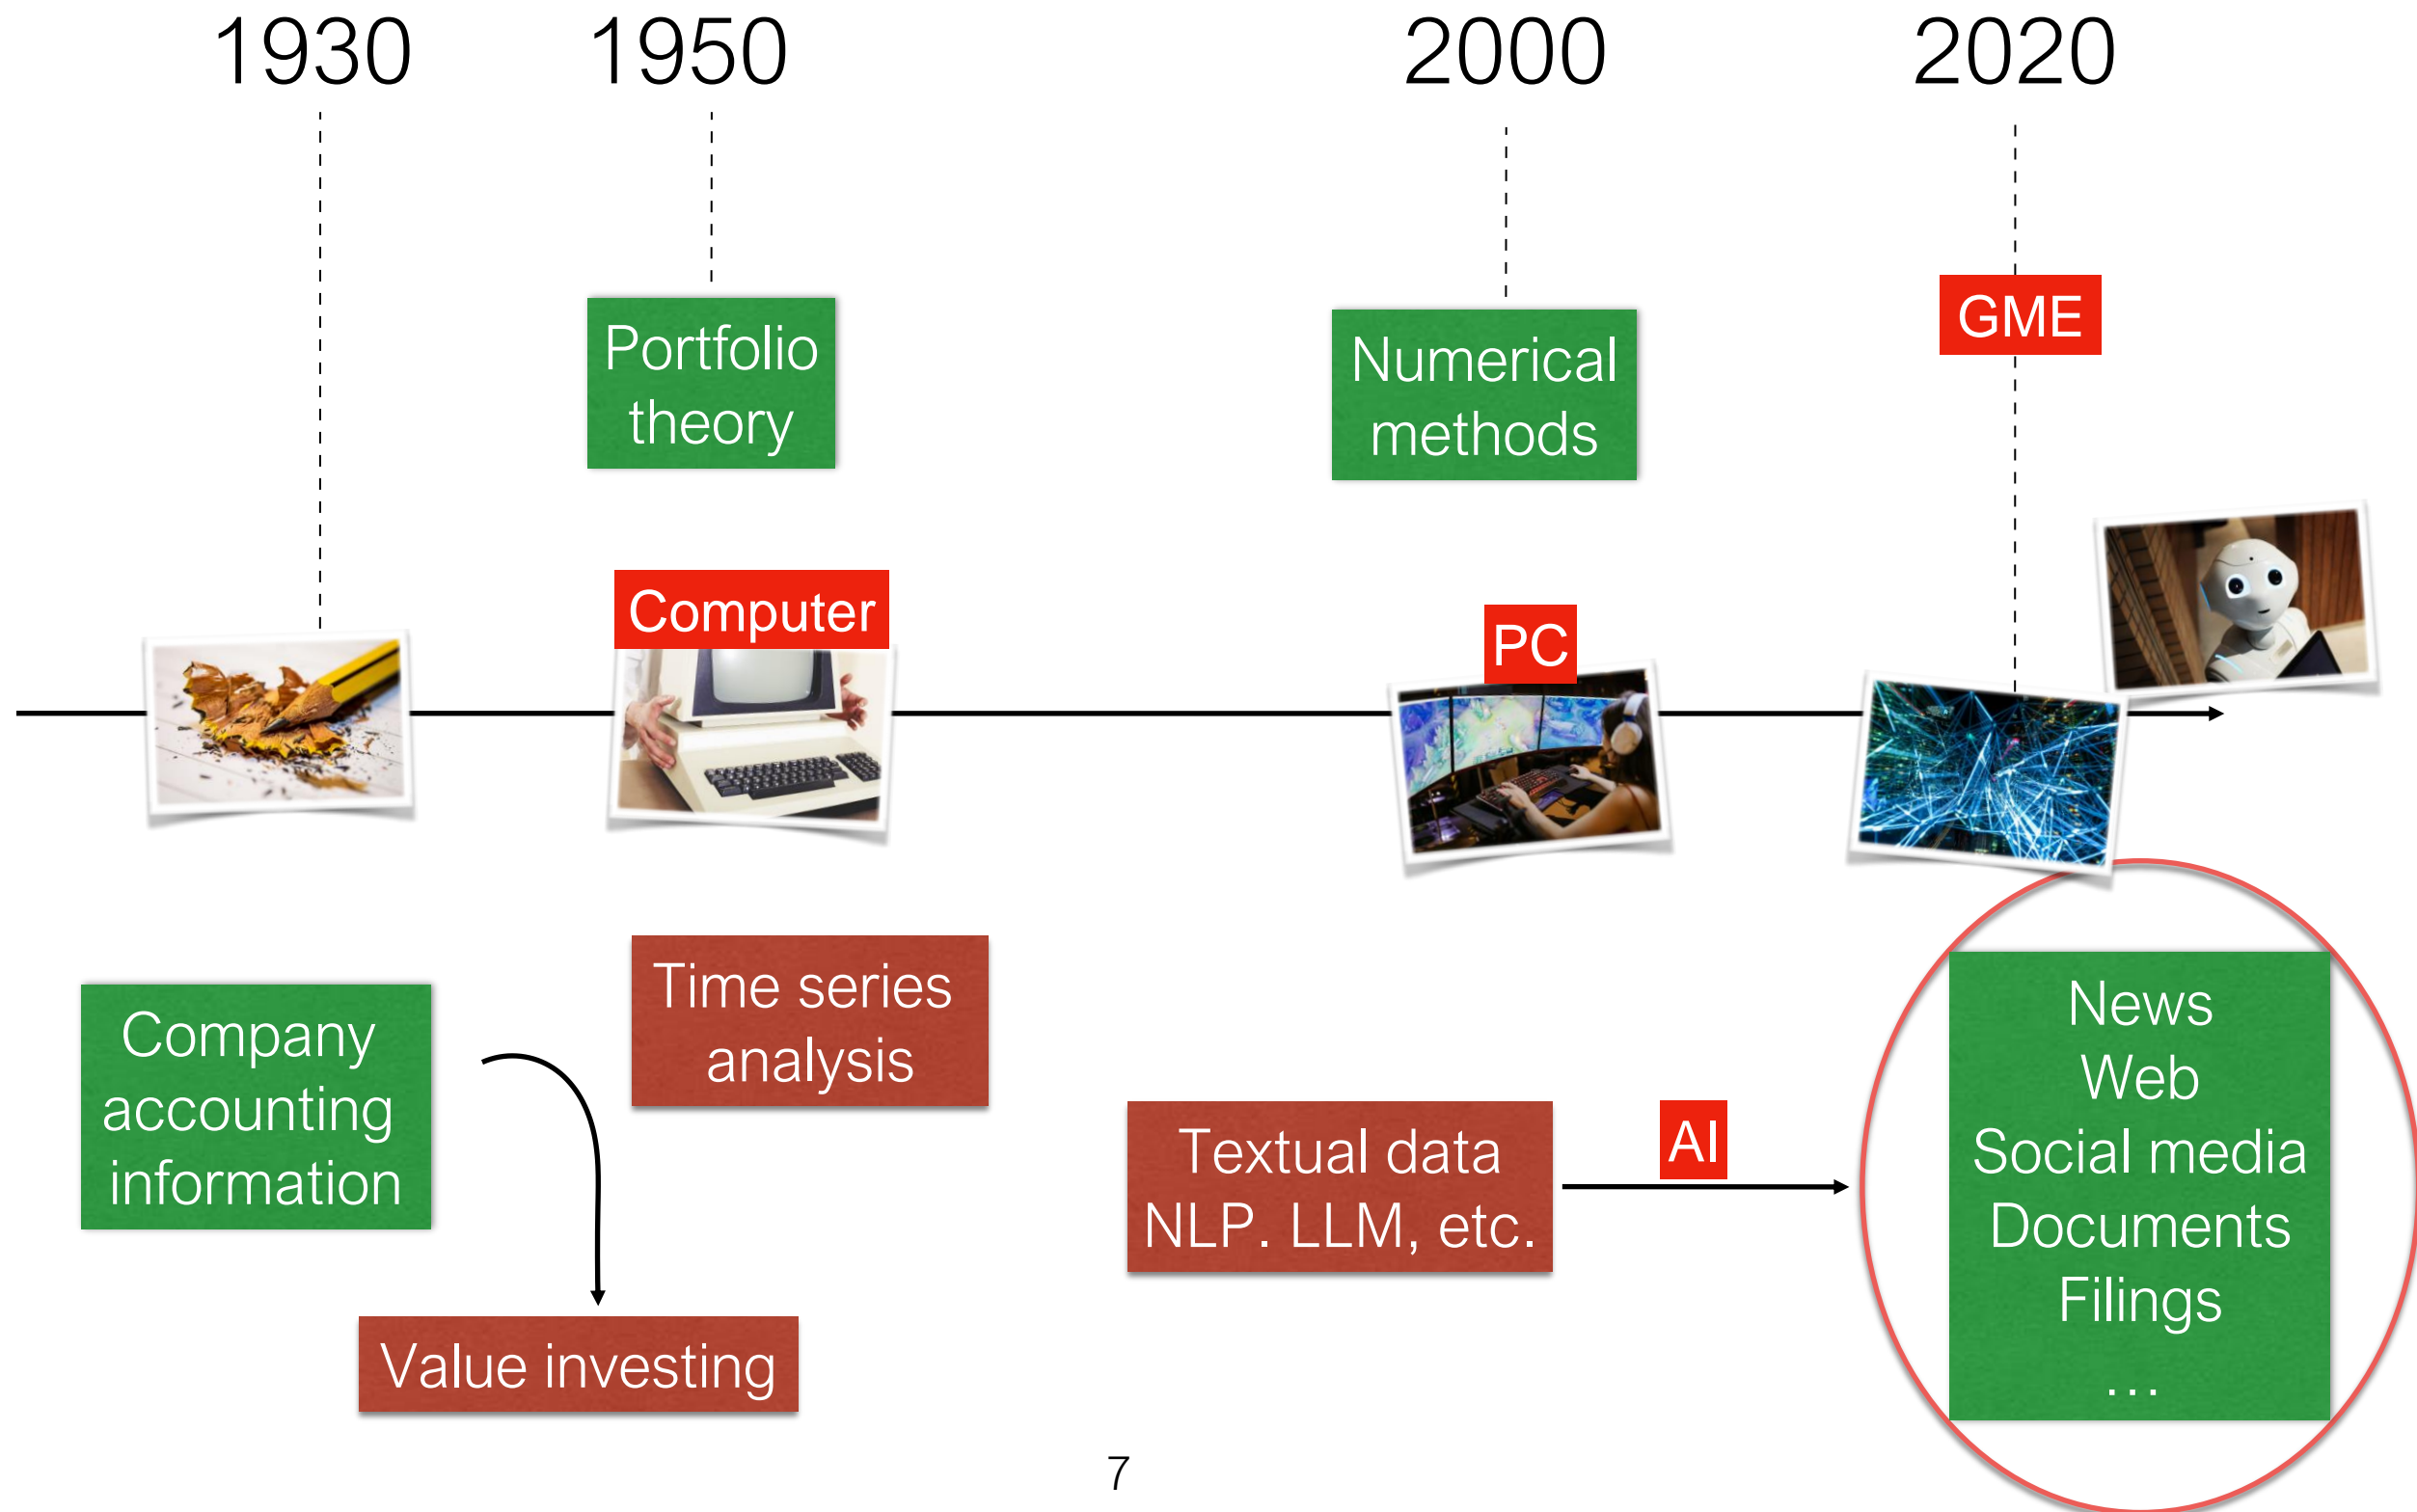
1930 1950 2000 2020

Portfolio theory

Numerical methods

GME

Computer

PC

Company accounting information

Time series analysis

Value investing

Textual data NLP. LLM, etc.

AI

News
Web
Social media
Documents
Filings
...

7